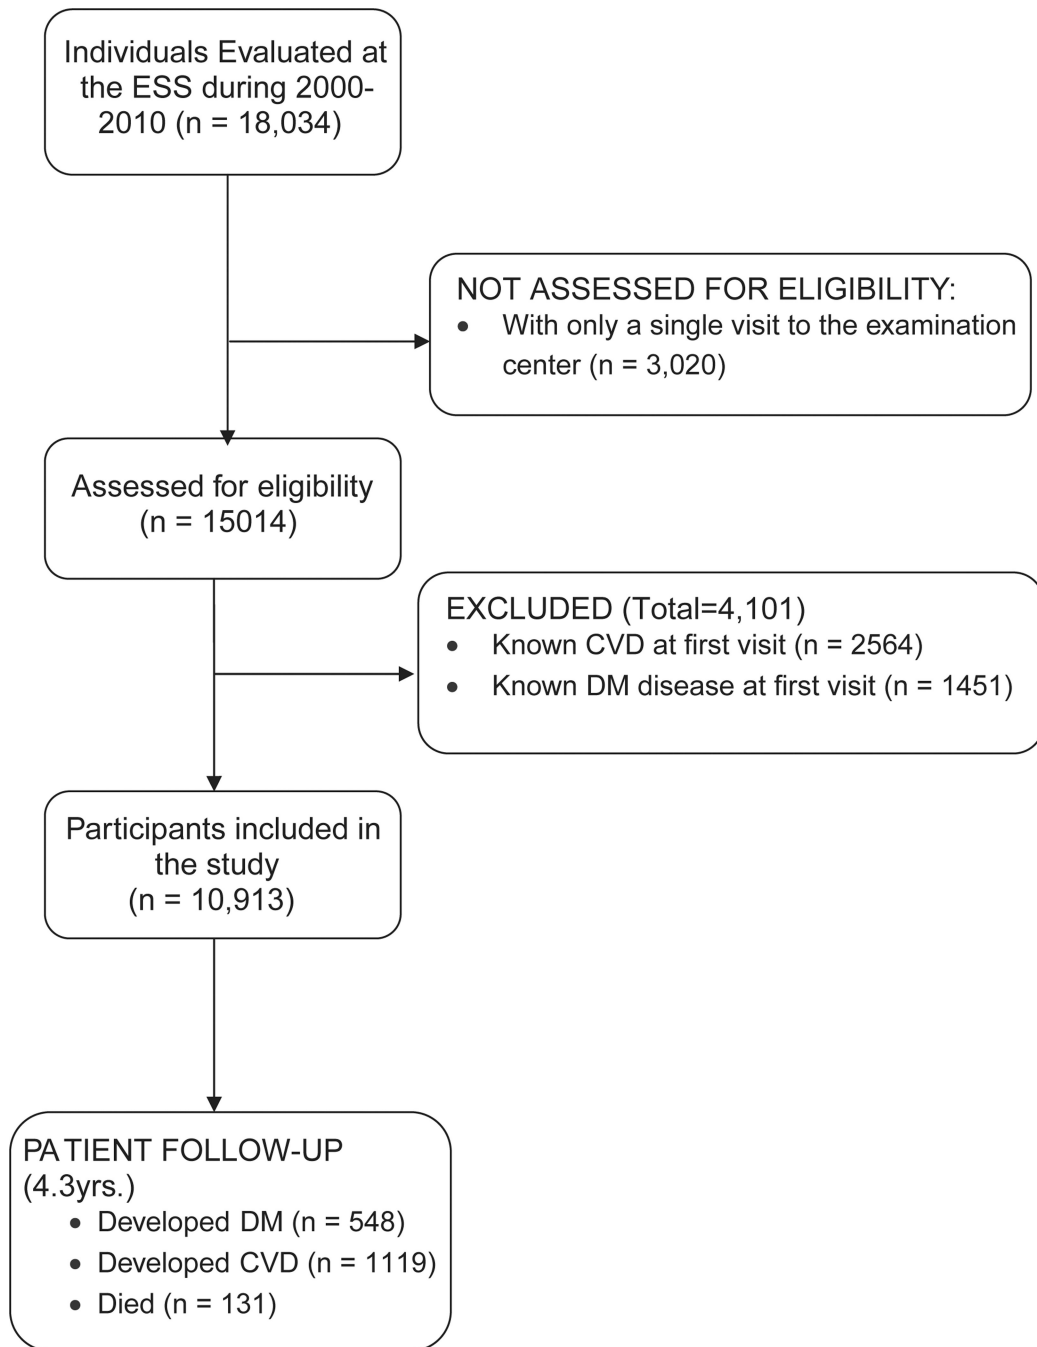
Individuals Evaluated at the ESS during 2000-2010 (n = 18,034)

NOT ASSESSED FOR ELIGIBILITY:
- With only a single visit to the examination center (n = 3,020)

Assessed for eligibility (n = 15014)

EXCLUDED (Total=4,101)
- Known CVD at first visit (n = 2564)
- Known DM disease at first visit (n = 1451)

Participants included in the study (n = 10,913)

PATIENT FOLLOW-UP (4.3yrs.)
- Developed DM (n = 548)
- Developed CVD (n = 1119)
- Died (n = 131)